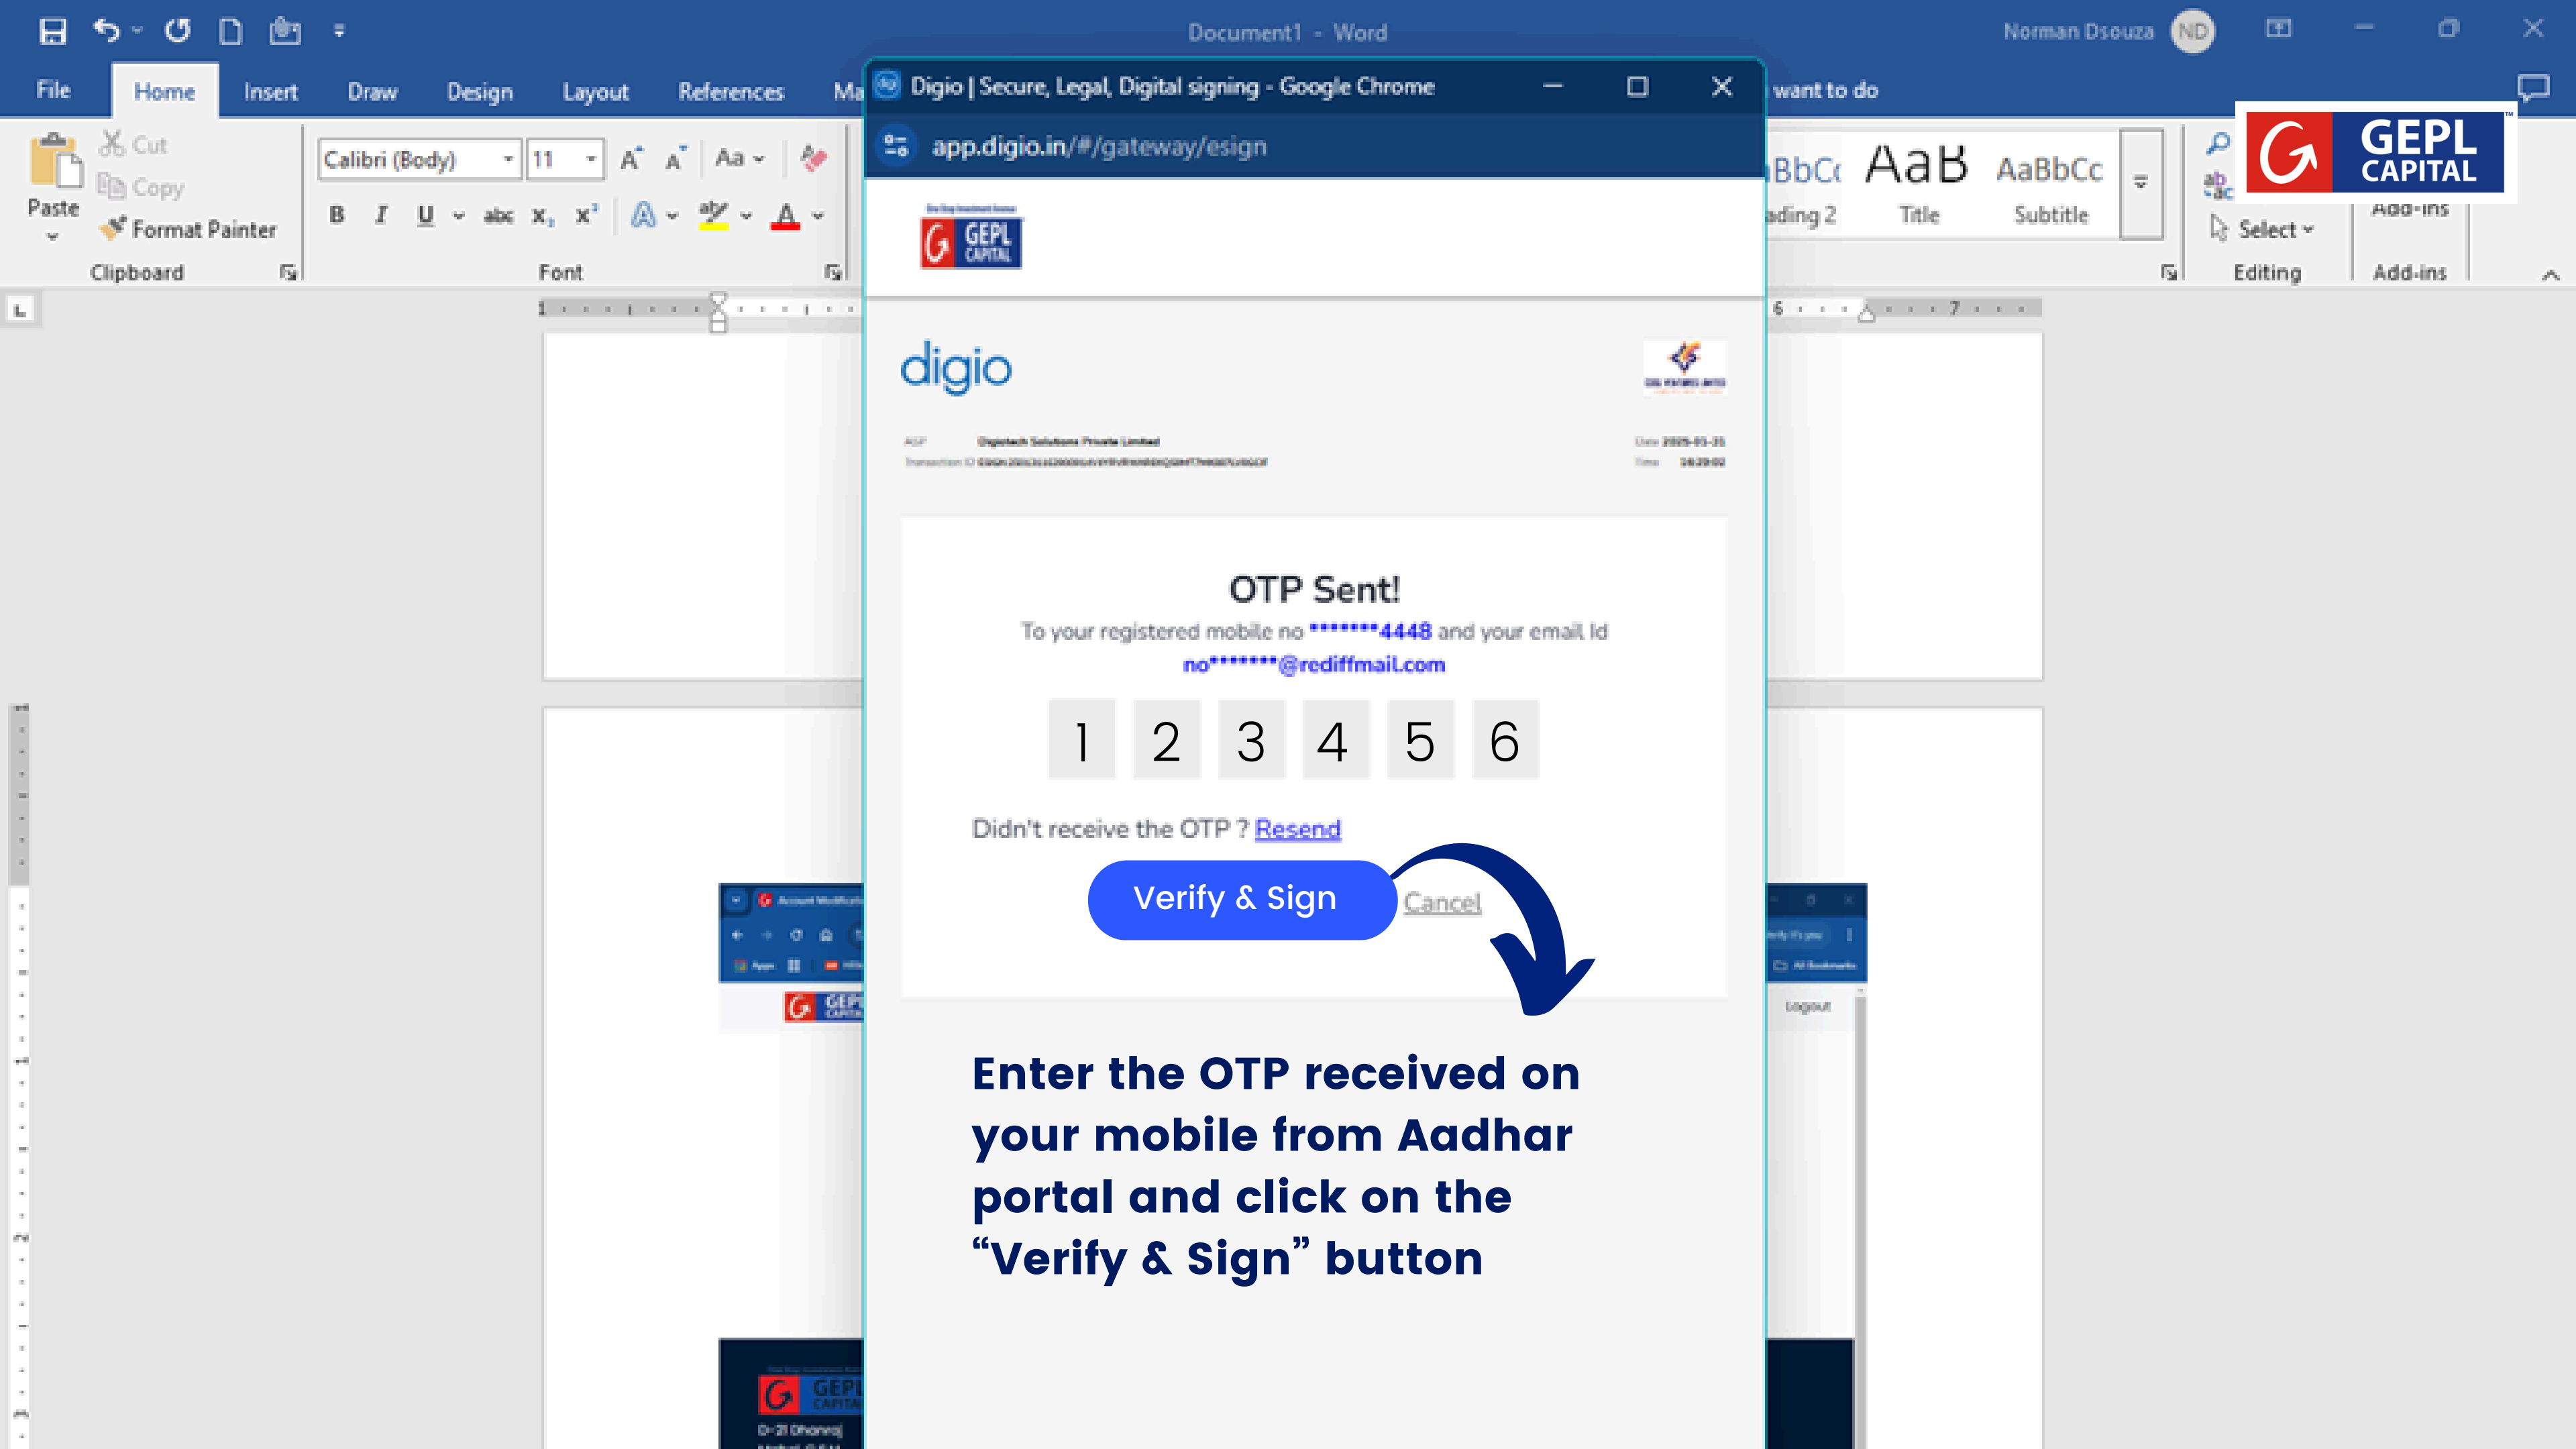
Document1 - Word
Norman Dsouza ND
File Home Insert Draw Design Layout References Ma
want to do
Cut
Copy
Paste
Format Painter
Clipboard
Calibri (Body) 11
Aa
B I U abc $x_2$ $x^2$
A
Font
AaBbCc AaB AaBbCc
ading 2 Title Subtitle
Select
Editing
Add-ins
Add-ins
GEPL CAPITAL

Digio | Secure, Legal, Digital signing - Google Chrome
app.digio.in/#/gateway/esign
GEPL CAPITAL
digio
ASP Digitech Solutions Private Limited
Transaction ID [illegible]
Date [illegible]
Time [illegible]

OTP Sent!
To your registered mobile no ********4448 and your email Id no********@rediffmail.com
1 2 3 4 5 6
Didn't receive the OTP ? Resend
Verify & Sign
Cancel

Enter the OTP received on your mobile from Aadhar portal and click on the "Verify & Sign" button

Logout
GEPL CAPITAL
D-21 Dhanraj